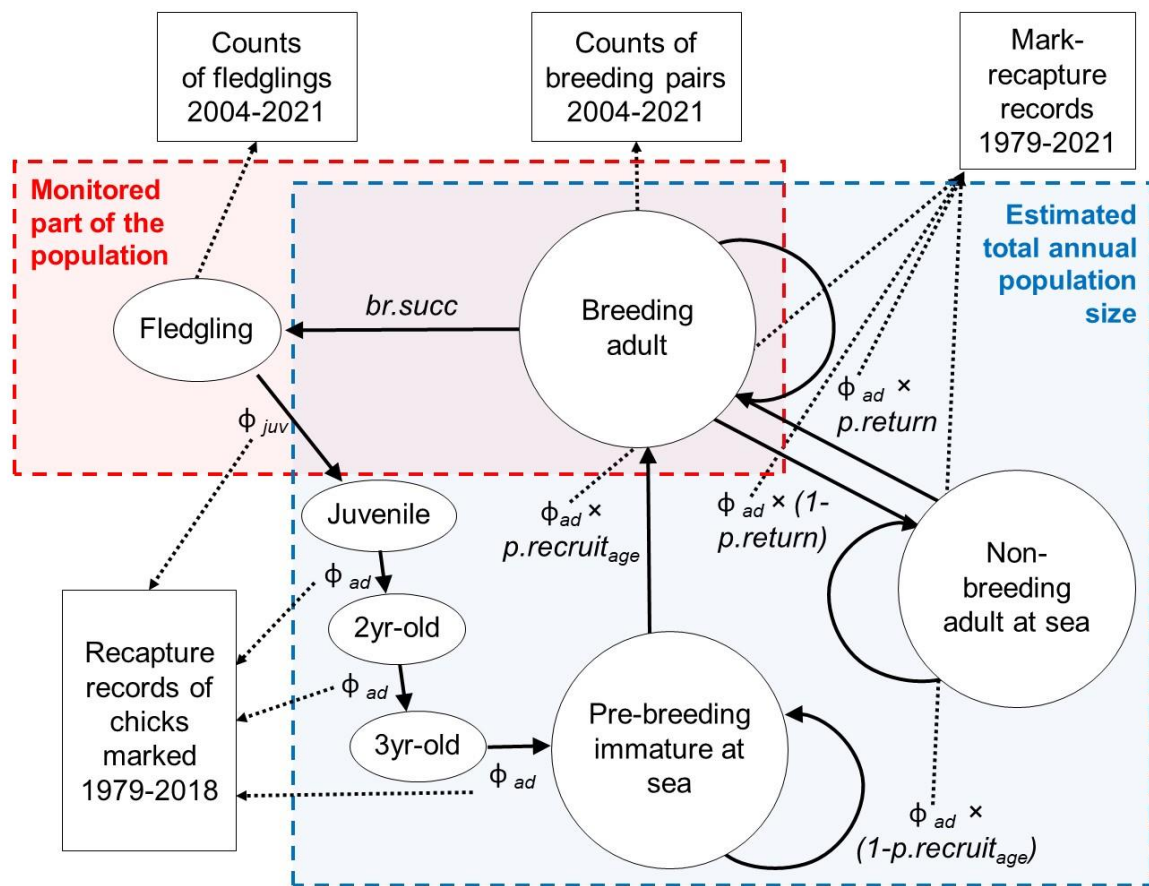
Counts of fledglings 2004-2021

Counts of breeding pairs 2004-2021

Mark-recapture records 1979-2021

Monitored part of the population

Estimated total annual population size

Fledgling

br.succ

Breeding adult

$\phi_{juv}$

$\phi_{ad}$ × p.return

Juvenile

$\phi_{ad}$ × p.recruit$_{age}$

$\phi_{ad}$ × (1-p.return)

$\phi_{ad}$

2yr-old

Non-breeding adult at sea

Recapture records of chicks marked 1979-2018

$\phi_{ad}$

3yr-old

Pre-breeding immature at sea

$\phi_{ad}$

$\phi_{ad}$ × (1-p.recruit$_{age}$)